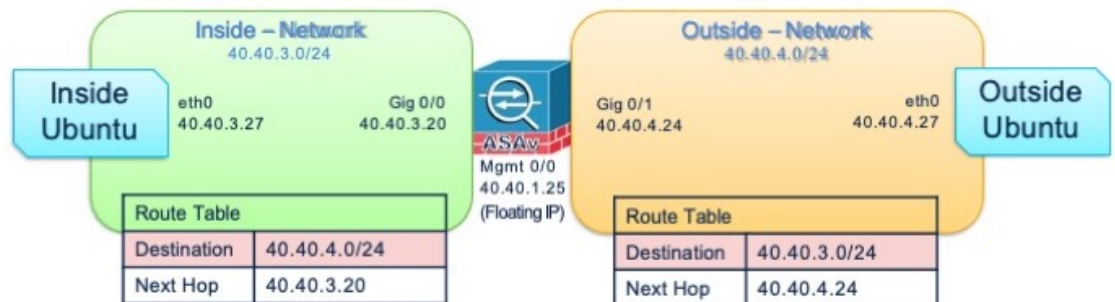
Inside – Network
40.40.3.0/24

Inside Ubuntu

eth0
40.40.3.27

Gig 0/0
40.40.3.20

| Route Table | |
|---|---|
| Destination | 40.40.4.0/24 |
| Next Hop | 40.40.3.20 |

ASAv
Mgmt 0/0
40.40.1.25
(Floating IP)

Outside – Network
40.40.4.0/24

Gig 0/1
40.40.4.24

eth0
40.40.4.27

Outside Ubuntu

| Route Table | |
|---|---|
| Destination | 40.40.3.0/24 |
| Next Hop | 40.40.4.24 |